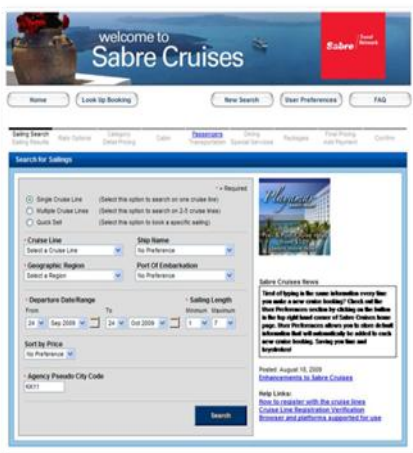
welcome to
Sabre Cruises

Sabre Travel Network

Home | Look Up Booking | New Search | User Preferences | FAQ

Sailing Search
Sailing Results | Rate Options | Category
Detail Pricing | Cabin | Passengers
Transportation | Dining
Special Services | Packages | Final Pricing
Add Payment | Confirm

Search for Sailings

* = Required

Single Cruise Line (Select this option to search on one cruise line)
Multiple Cruise Lines (Select this option to search on 2-5 cruise lines)
Quick Sell (Select this option to book a specific sailing)

* Cruise Line
Select a Cruise Line

Ship Name
No Preference

* Geographic Region
Select a Region

Port Of Embarkation
No Preference

* Departure Date/Range
From
24 Sep 2009
To
24 Oct 2009

* Sailing Length
Minimum 1
Maximum 7

Sort by Price
No Preference

* Agency Pseudo City Code
KKY1

Search

Playa

Sabre Cruises News

Tired of typing in the same information every time you make a new cruise booking? Check out the User Preferences section by clicking on the button in the top right hand corner of Sabre Cruises home page. User Preferences allows you to store default information that will automatically be added to each new cruise booking. Saving you time and keystrokes!

Posted: August 18, 2009
Enhancements to Sabre Cruises

Help Links:
How to register with the cruise lines
Cruise Line Registration Verification
Browser and platforms supported for use